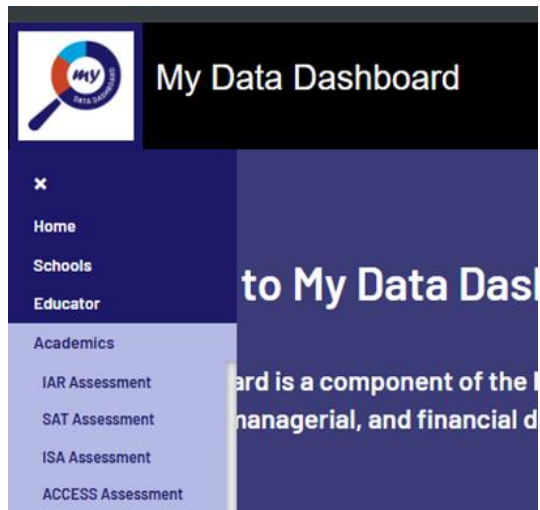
my
DATA DASHBOARD

My Data Dashboard

×

Home

Schools

Educator

Academics

IAR Assessment

SAT Assessment

ISA Assessment

ACCESS Assessment

to My Data Dash

ard is a component of the

managerial, and financial d